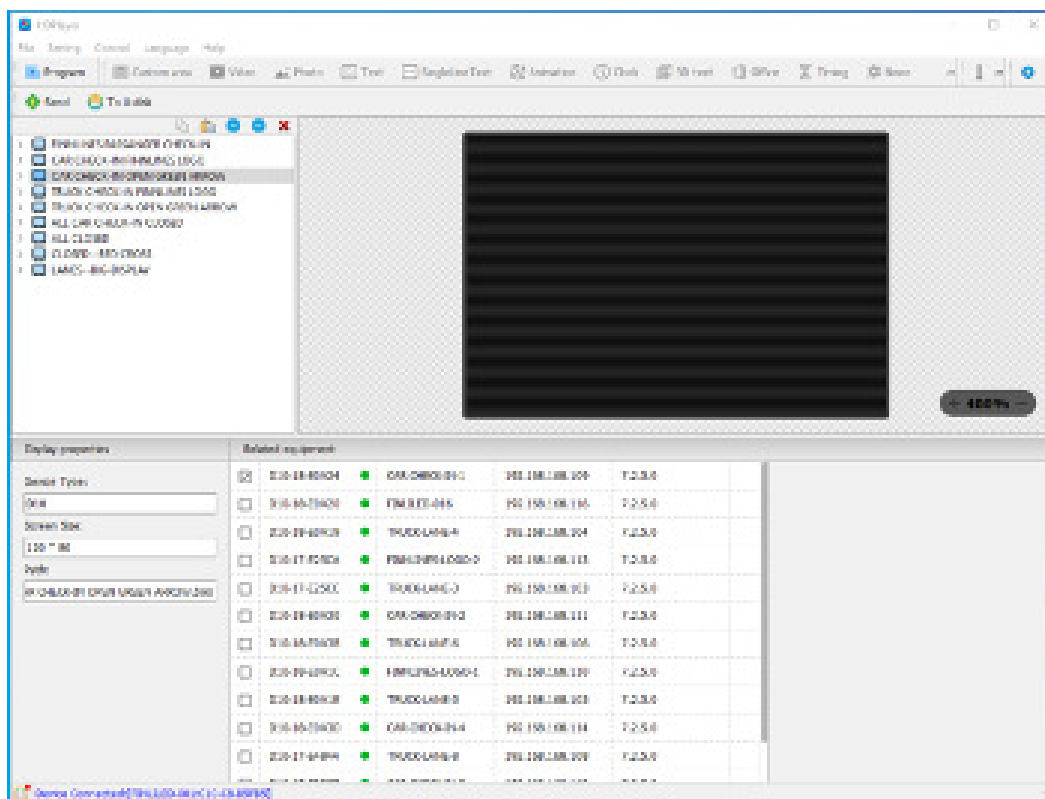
HDPlayer

File Setting Control Language Help

Program Custom area Video Photo Text Single line Text Animation Clock 3D text Office Timing Neon

Send To U-disk

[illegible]
CAR CHECK-IN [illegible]
CAR CHECK-IN OPEN GREEN ARROW
TRUCK CHECK-IN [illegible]
TRUCK CHECK-IN OPEN GREEN ARROW
ALL CAR CHECK-IN CLOSED
ALL CLOSED
CLOSED - BIG CROSS
LANES - BIG DISPLAY

400%

Display properties

Device Type:
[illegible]
Screen Size:
100 * 80
Apply:
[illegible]

Related equipment

| | | | | | |
|---|---|---|---|---|---|
| ☒ | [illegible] | ● | CAR-CHECK-IN-1 | 192.168.188.109 | 7.2.5.0 |
| ☐ | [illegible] | ● | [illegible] | 192.168.188.116 | 7.2.5.0 |
| ☐ | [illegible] | ● | TRUCK-LANE-4 | 192.168.188.104 | 7.2.5.0 |
| ☐ | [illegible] | ● | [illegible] | 192.168.188.115 | 7.2.5.0 |
| ☐ | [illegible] | ● | TRUCK-LANE-3 | 192.168.188.103 | 7.2.5.0 |
| ☐ | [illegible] | ● | CAR-CHECK-IN-2 | 192.168.188.111 | 7.2.5.0 |
| ☐ | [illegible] | ● | TRUCK-LANE-6 | 192.168.188.106 | 7.2.5.0 |
| ☐ | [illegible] | ● | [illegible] | 192.168.188.110 | 7.2.5.0 |
| ☐ | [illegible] | ● | TRUCK-LANE-5 | 192.168.188.105 | 7.2.5.0 |
| ☐ | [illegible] | ● | CAR-CHECK-IN-4 | 192.168.188.114 | 7.2.5.0 |
| ☐ | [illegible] | ● | TRUCK-LANE-8 | 192.168.188.108 | 7.2.5.0 |

Device Connected([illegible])